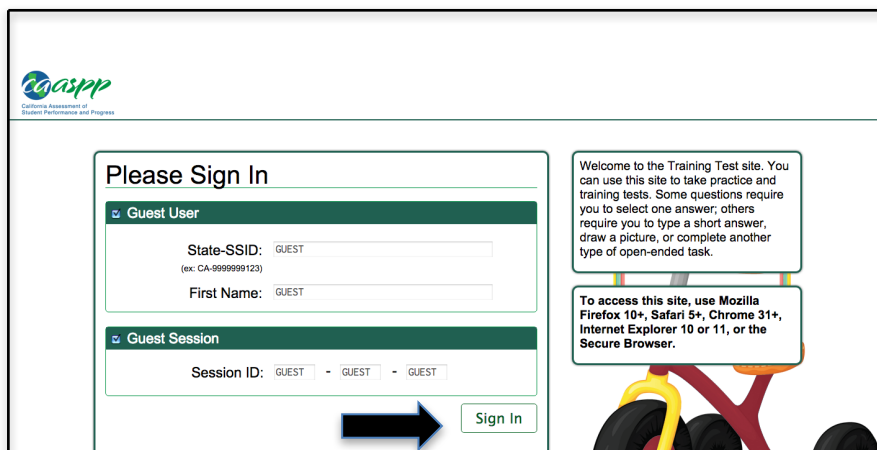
caaspp
California Assessment of Student Performance and Progress

Please Sign In

Guest User

State-SSID: GUEST
(ex: CA-9999999123)

First Name: GUEST

Guest Session

Session ID: GUEST - GUEST - GUEST

Sign In

Welcome to the Training Test site. You can use this site to take practice and training tests. Some questions require you to select one answer; others require you to type a short answer, draw a picture, or complete another type of open-ended task.

To access this site, use Mozilla Firefox 10+, Safari 5+, Chrome 31+, Internet Explorer 10 or 11, or the Secure Browser.